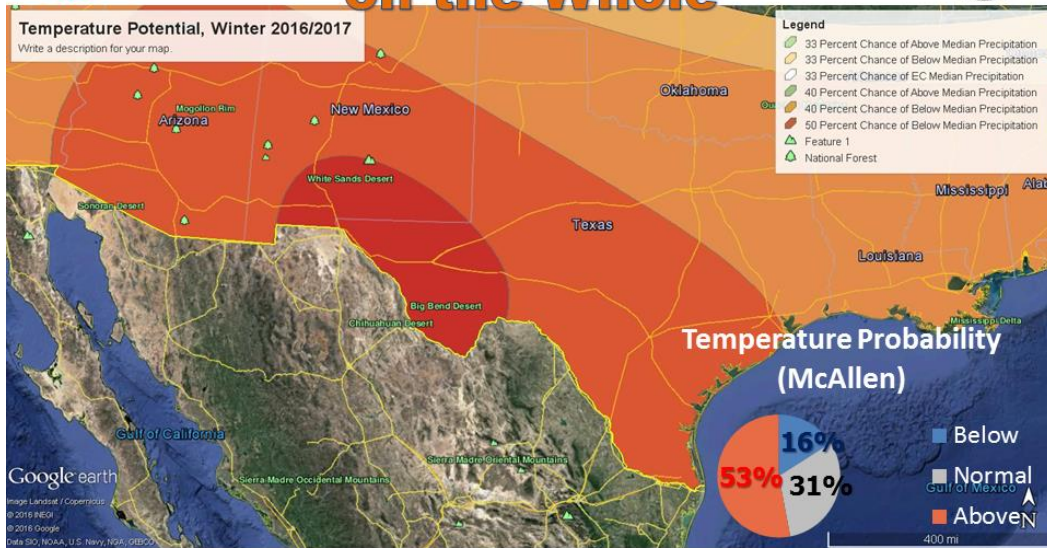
on the Whole

Temperature Potential, Winter 2016/2017
Write a description for your map.

Legend
33 Percent Chance of Above Median Precipitation
33 Percent Chance of Below Median Precipitation
33 Percent Chance of EC Median Precipitation
40 Percent Chance of Above Median Precipitation
40 Percent Chance of Below Median Precipitation
50 Percent Chance of Below Median Precipitation
Feature 1
National Forest

Mogollon Rim
Arizona
New Mexico
Oklahoma
White Sands Desert
Sonoran Desert
Texas
Mississippi
Ala
Louisiana
Big Bend Desert
Chihuahuan Desert
Gulf of California
Sierra Madre Oriental Mountains
Sierra Madre Occidental Mountains
Gulf of Mexico

Temperature Probability (McAllen)
16%
53%
31%
Below
Normal
Above

Google earth
Image Landsat / Copernicus
© 2016 INEGI
© 2016 Google
Data SIO, NOAA, U.S. Navy, NGA, GEBCO
N
400 mi